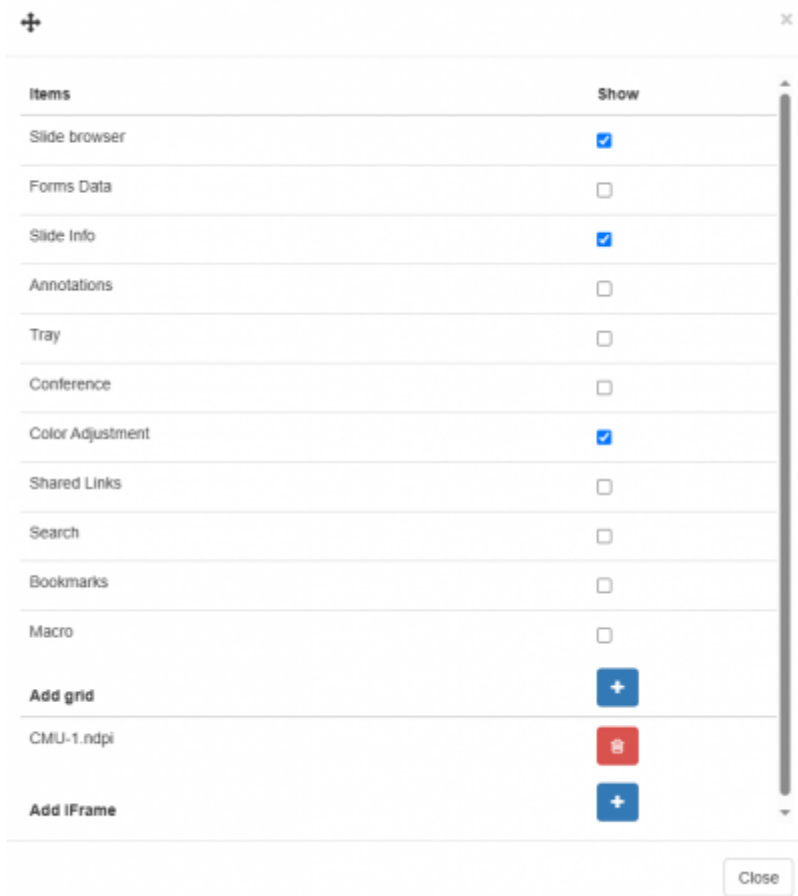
×

| Items | Show |
|---|---|
| Slide browser | ☑ |
| Forms Data | ☐ |
| Slide Info | ☑ |
| Annotations | ☐ |
| Tray | ☐ |
| Conference | ☐ |
| Color Adjustment | ☑ |
| Shared Links | ☐ |
| Search | ☐ |
| Bookmarks | ☐ |
| Macro | ☐ |
| **Add grid** | + |
| CMU-1.ndpi | |
| **Add IFrame** | + |

Close